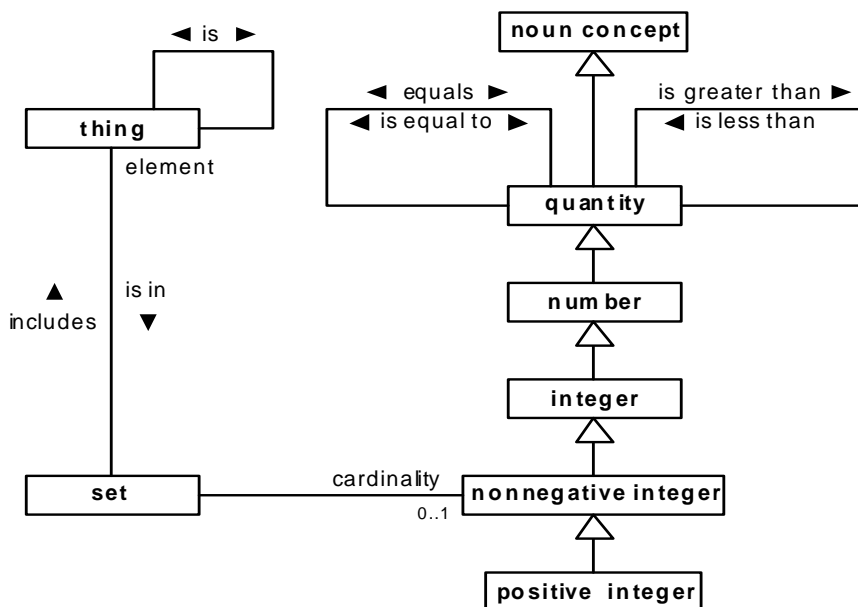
◄ is ►

thing

element

▲ includes

is in ▼

set

cardinality

0..1

noun concept

◄ equals ►
◄ is equal to ►

is greater than ►
◄ is less than

quantity

number

integer

nonnegative integer

positive integer